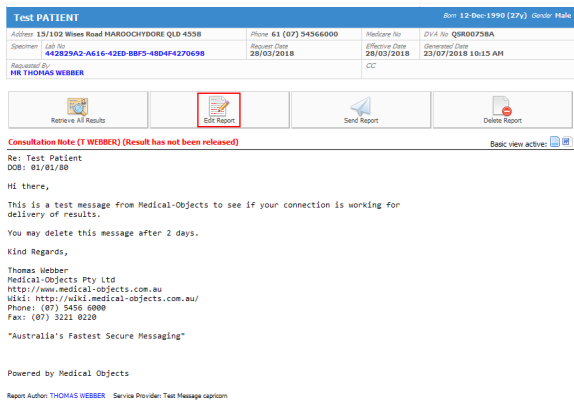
Test PATIENT

Born 12-Dec-1990 (27y) Gender Male

| Address 15/102 Wises Road MAROOCHYDORE QLD 4558 | Phone 61 (07) 54566000 | Medicare No | DVA No QSR00758A |
|---|---|---|---|
| Specimen Lab No 442829A2-A616-42ED-BBF5-48D4F4270698 | Request Date 28/03/2018 | Effective Date 28/03/2018 | Generated Date 23/07/2018 10:15 AM |
| Requested By MR THOMAS WEBBER | | CC | |

Retrieve All Results

Edit Report

Send Report

Delete Report

Consultation Note (T WEBBER) (Result has not been released)

Basic view active:

Re: Test Patient
DOB: 01/01/80

Hi there,

This is a test message from Medical-Objects to see if your connection is working for delivery of results.

You may delete this message after 2 days.

Kind Regards,

Thomas Webber
Medical-Objects Pty Ltd
http://www.medical-objects.com.au
Wiki: http://wiki.medical-objects.com.au/
Phone: (07) 5456 6000
Fax: (07) 3221 0220

"Australia's Fastest Secure Messaging"

Powered by Medical Objects

Report Author: THOMAS WEBBER Service Provider: Test Message capricorn